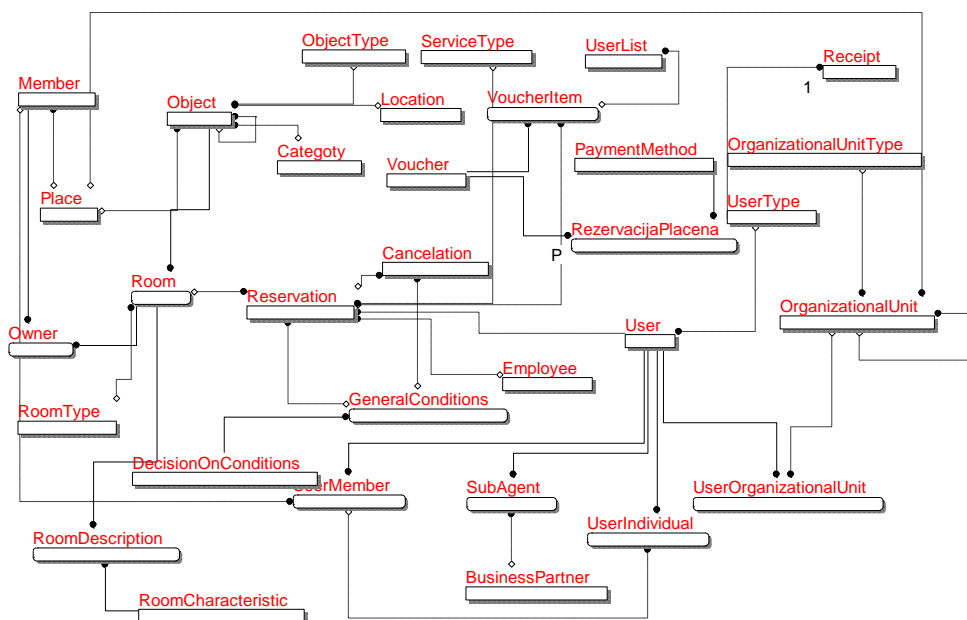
ObjectType
ServiceType
UserList
Receipt
1
Member
Object
Location
VoucherItem
Categoty
Voucher
PaymentMethod
OrganizationalUnitType
Place
UserType
RezervacijaPlacena
P
Cancelation
Room
Reservation
OrganizationalUnit
Owner
User
Employee
RoomType
GeneralConditions
DecisionOnConditions
UserMember
SubAgent
UserOrganizationalUnit
RoomDescription
UserIndividual
BusinessPartner
RoomCharacteristic